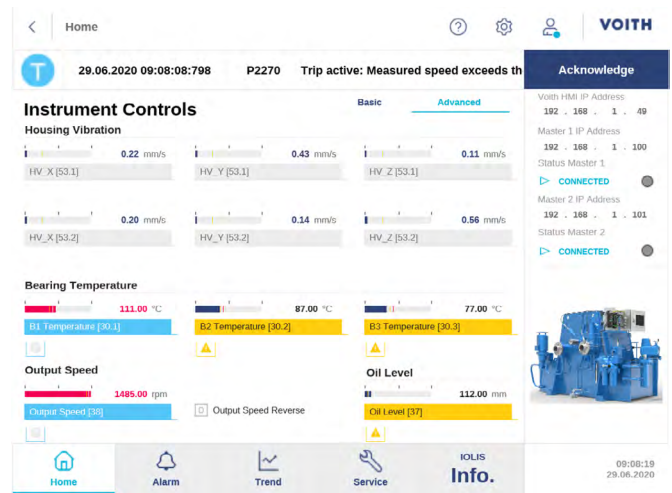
Home

VOITH

T 29.06.2020 09:08:08:798 P2270 Trip active: Measured speed exceeds th

Acknowledge

Instrument Controls

Basic Advanced

Housing Vibration

0.22 mm/s
HV_X [53.1]

0.43 mm/s
HV_Y [53.1]

0.11 mm/s
HV_Z [53.1]

0.20 mm/s
HV_X [53.2]

0.14 mm/s
HV_Y [53.2]

0.56 mm/s
HV_Z [53.2]

Bearing Temperature

111.00 °C
B1 Temperature [30.1]

87.00 °C
B2 Temperature [30.2]

77.00 °C
B3 Temperature [30.3]

Output Speed

1485.00 rpm
Output Speed [38]

D Output Speed Reverse

Oil Level

112.00 mm
Oil Level [37]

Voith HMI IP Address
192 . 168 . 1 . 49

Master 1 IP Address
192 . 168 . 1 . 100

Status Master 1
CONNECTED

Master 2 IP Address
192 . 168 . 1 . 101

Status Master 2
CONNECTED

Home Alarm Trend Service

IOLIS
Info.

09:08:19
29.06.2020